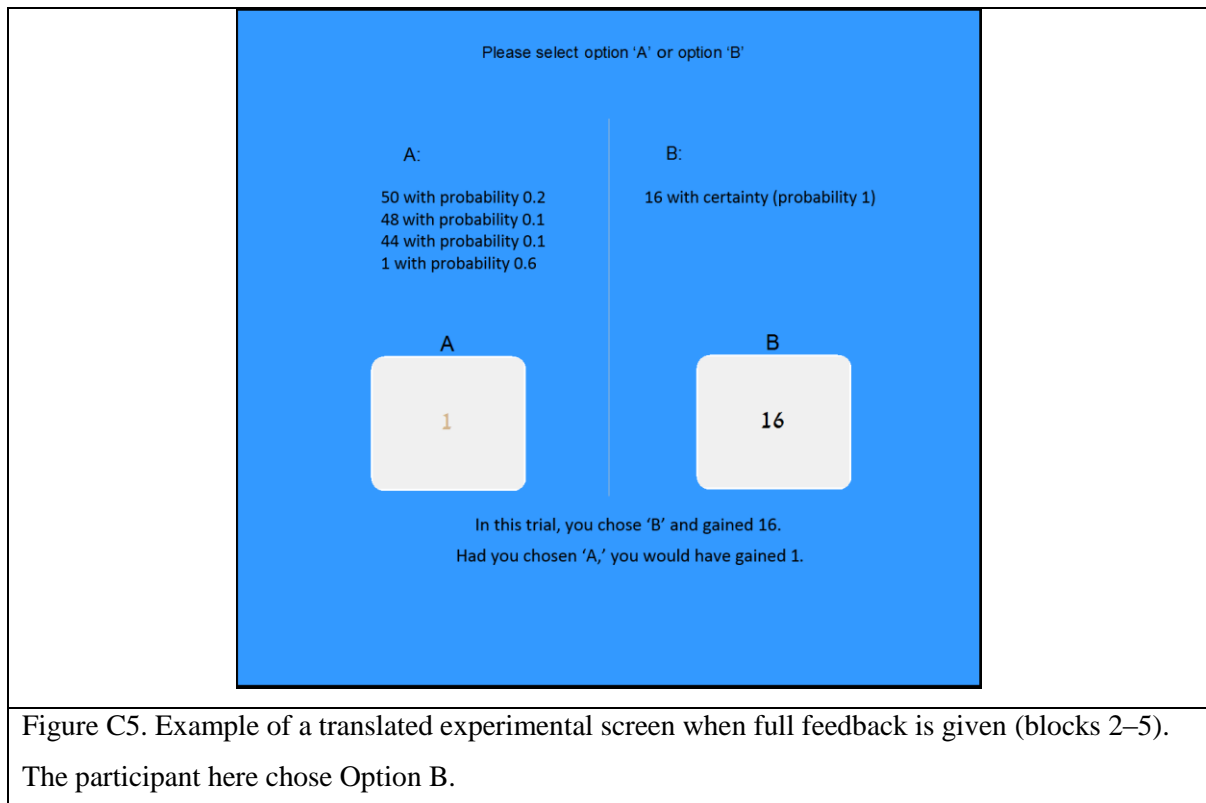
Please select option ‘A’ or option ‘B’

A:

50 with probability 0.2
48 with probability 0.1
44 with probability 0.1
1 with probability 0.6

B:

16 with certainty (probability 1)

A

1

B

16

In this trial, you chose ‘B’ and gained 16.

Had you chosen ‘A,’ you would have gained 1.

Figure C5. Example of a translated experimental screen when full feedback is given (blocks 2–5). The participant here chose Option B.